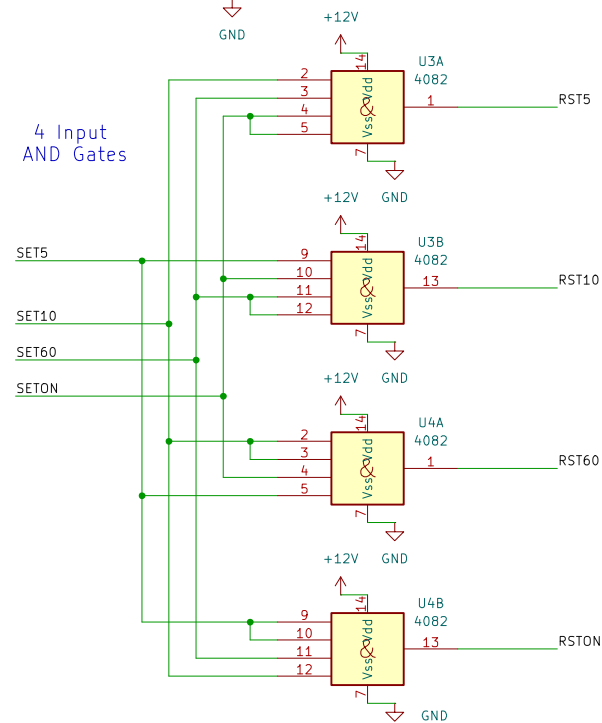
GND

4 Input
AND Gates

+12V
U3A
4082
14
2
3
4
5
Vdd
&
Vss
1
RST5
7
GND

+12V
U3B
4082
14
SET5
9
10
11
12
Vdd
&
Vss
13
RST10
SET10
7
SET60
GND
SETON

+12V
U4A
4082
14
2
3
4
5
Vdd
&
Vss
1
RST60
7
GND

+12V
U4B
4082
14
9
10
11
12
Vdd
&
Vss
13
RSTON
7
GND